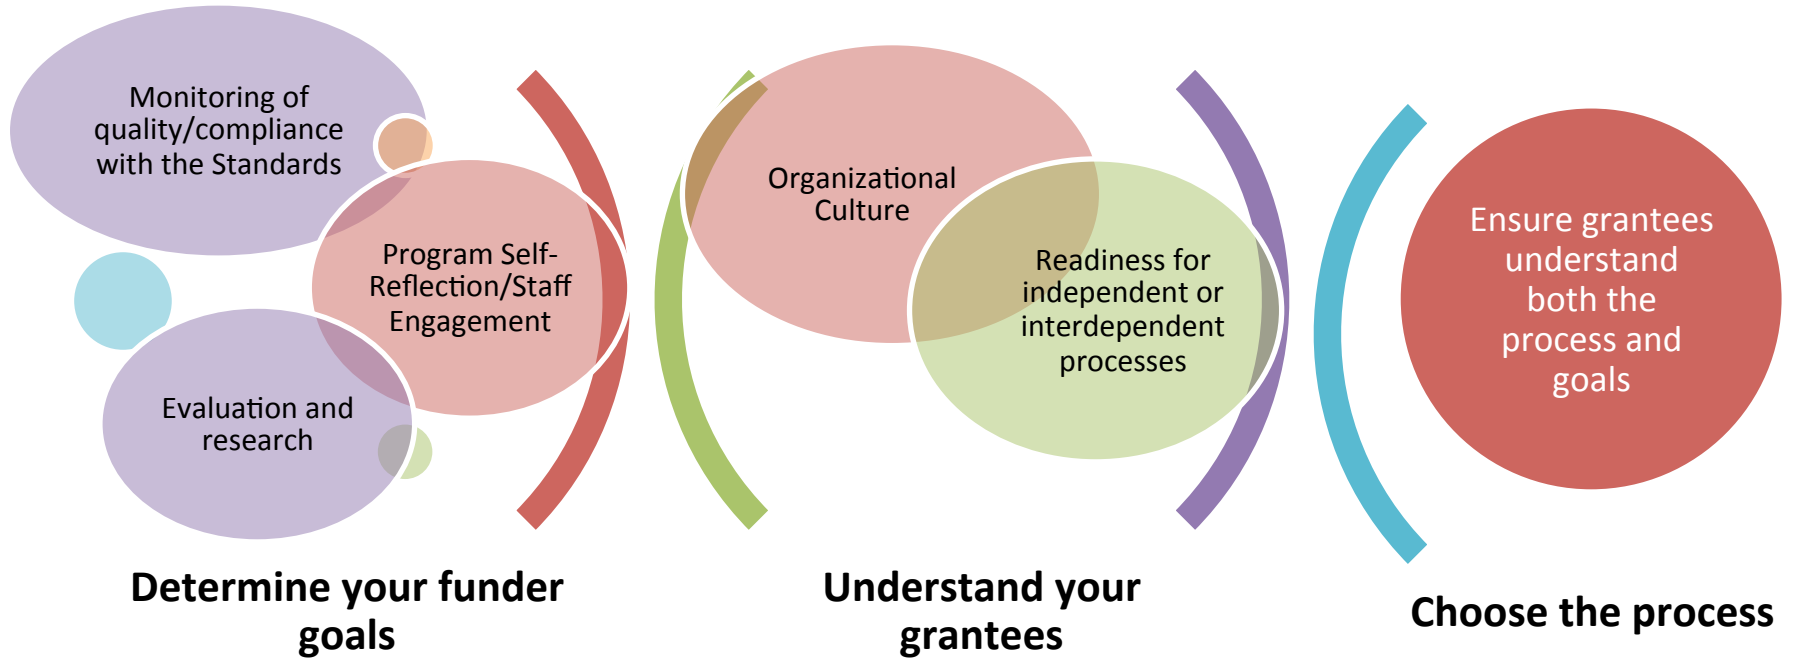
Monitoring of quality/compliance with the Standards

Program Self-Reflection/Staff Engagement

Evaluation and research

Organizational Culture

Readiness for independent or interdependent processes

Ensure grantees understand both the process and goals

Determine your funder goals

Understand your grantees

Choose the process